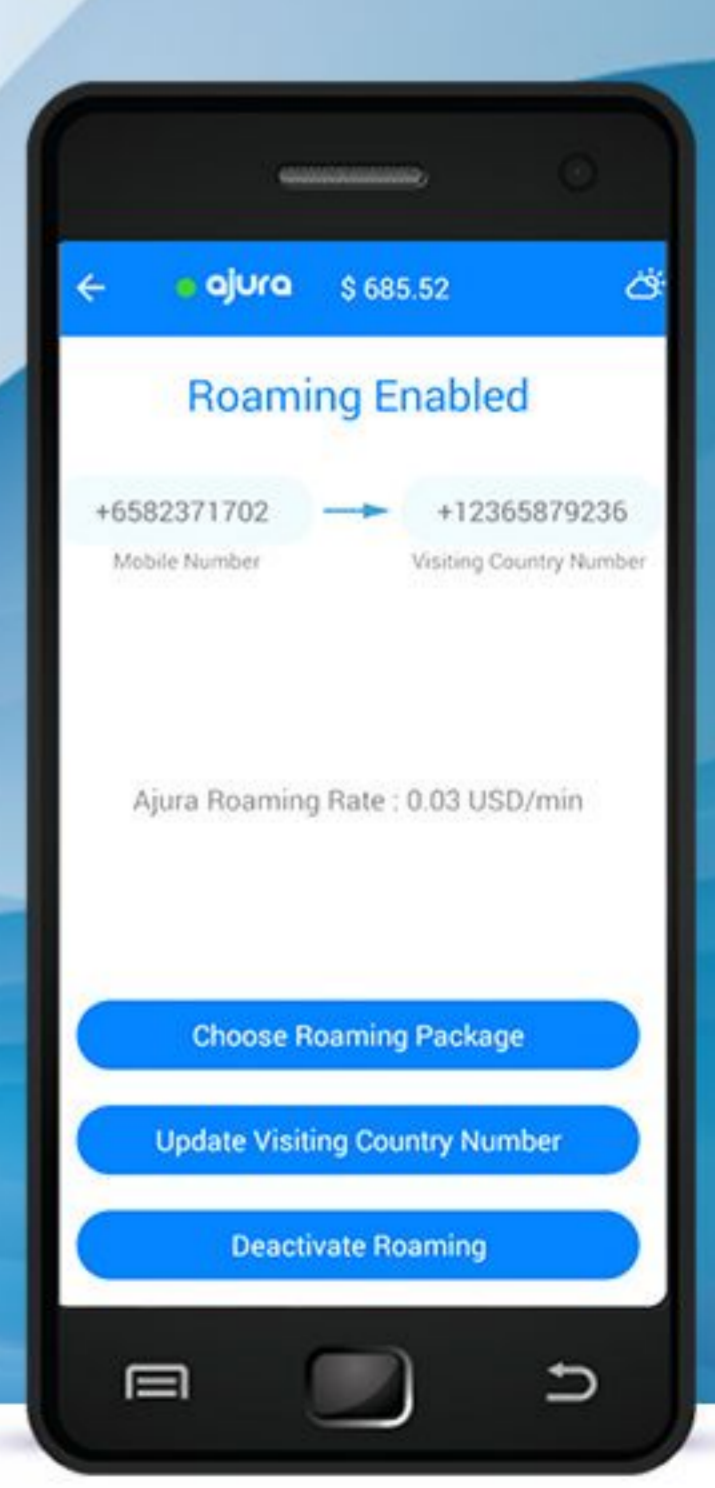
ajura $ 685.52

Roaming Enabled

+6582371702
Mobile Number

+12365879236
Visiting Country Number

Ajura Roaming Rate : 0.03 USD/min

Choose Roaming Package

Update Visiting Country Number

Deactivate Roaming